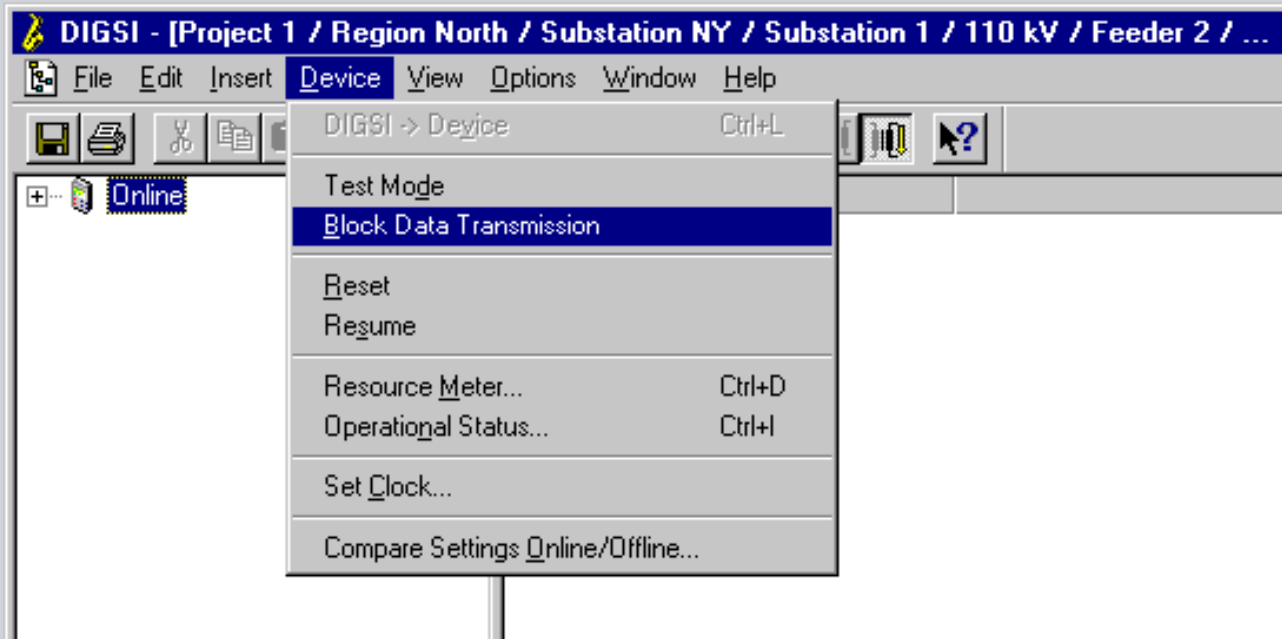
DIGSI - [Project 1 / Region North / Substation NY / Substation 1 / 110 kV / Feeder 2 / ...

File Edit Insert Device View Options Window Help

Online

DIGSI -> Device Ctrl+L

Test Mode
Block Data Transmission

Reset
Resume

Resource Meter... Ctrl+D
Operational Status... Ctrl+I

Set Clock...

Compare Settings Online/Offline...